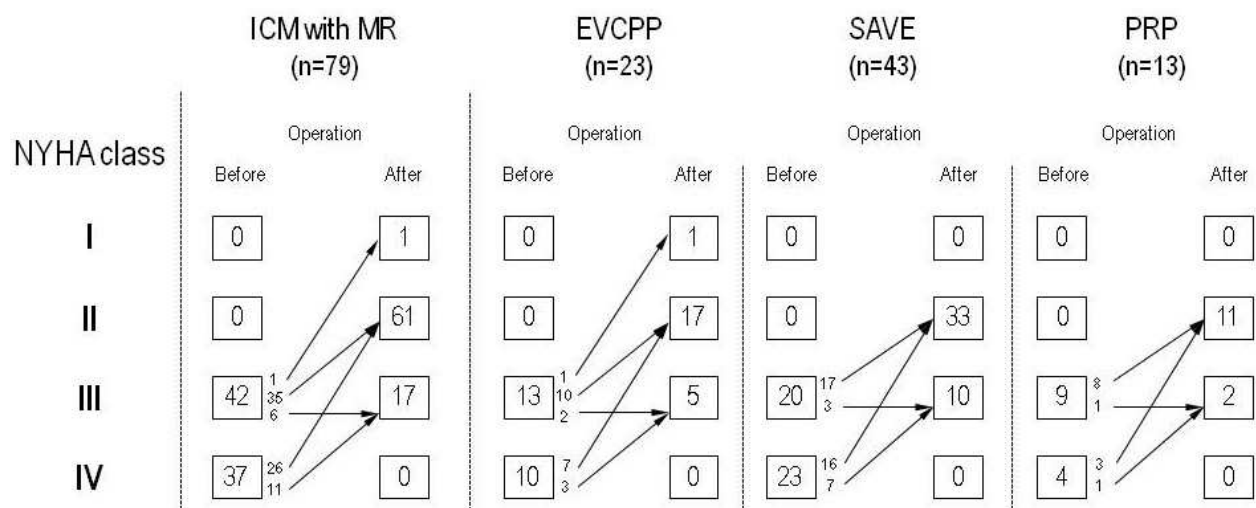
ICM with MR
(n=79)

EVCPP
(n=23)

SAVE
(n=43)

PRP
(n=13)

NYHA class

Operation
Before After

Operation
Before After

Operation
Before After

Operation
Before After

I
0 1
0 1
0 0
0 0

II
0 61
0 17
0 33
0 11

III
42 1 35 6 17
13 1 10 2 5
20 17 3 10
9 8 1 2

IV
37 26 11 0
10 7 3 0
23 16 7 0
4 3 1 0